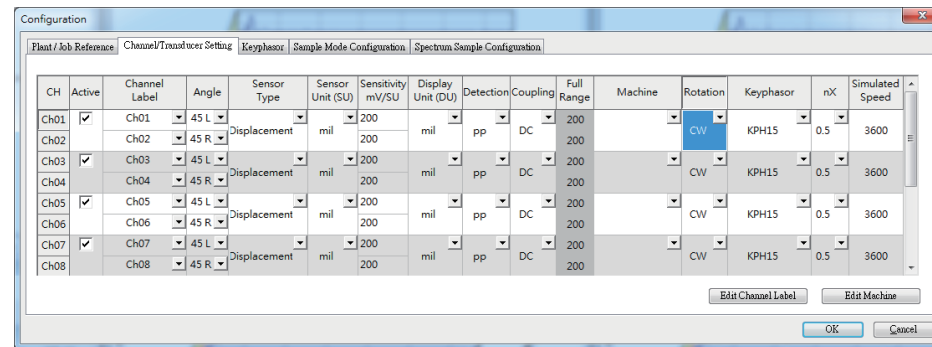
Configuration

Plant / Job Reference | Channel/Transducer Setting | Keyphasor | Sample Mode Configuration | Spectrum Sample Configuration

| CH | Active | Channel Label | Angle | Sensor Type | Sensor Unit (SU) | Sensitivity mV/SU | Display Unit (DU) | Detection | Coupling | Full Range | Machine | Rotation | Keyphasor | nX | Simulated Speed |
|---|---|---|---|---|---|---|---|---|---|---|---|---|---|---|---|
| Ch01 | ✔ | Ch01 | 45 L | Displacement | mil | 200 | mil | pp | DC | 200 | | CW | KPH15 | 0.5 | 3600 |
| Ch02 | | Ch02 | 45 R | | | 200 | | | | 200 | | | | | |
| Ch03 | ✔ | Ch03 | 45 L | Displacement | mil | 200 | mil | pp | DC | 200 | | CW | KPH15 | 0.5 | 3600 |
| Ch04 | | Ch04 | 45 R | | | 200 | | | | 200 | | | | | |
| Ch05 | ✔ | Ch05 | 45 L | Displacement | mil | 200 | mil | pp | DC | 200 | | CW | KPH15 | 0.5 | 3600 |
| Ch06 | | Ch06 | 45 R | | | 200 | | | | 200 | | | | | |
| Ch07 | ✔ | Ch07 | 45 L | Displacement | mil | 200 | mil | pp | DC | 200 | | CW | KPH15 | 0.5 | 3600 |
| Ch08 | | Ch08 | 45 R | | | 200 | | | | 200 | | | | | |

Edit Channel Label | Edit Machine

OK | Cancel